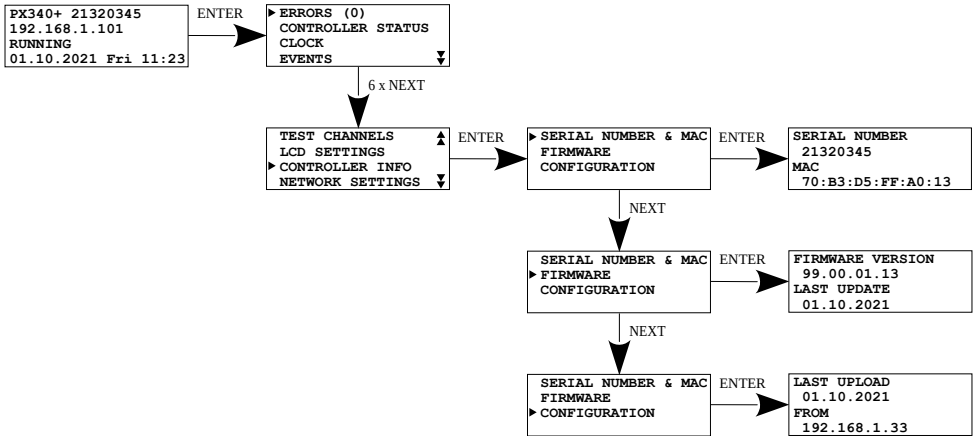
PX340+ 21320345
192.168.1.101
RUNNING
01.10.2021 Fri 11:23

ENTER

ERRORS (0)
CONTROLLER STATUS
CLOCK
EVENTS

6 x NEXT

TEST CHANNELS
LCD SETTINGS
CONTROLLER INFO
NETWORK SETTINGS

ENTER

SERIAL NUMBER & MAC
FIRMWARE
CONFIGURATION

ENTER

SERIAL NUMBER
21320345
MAC
70:B3:D5:FF:A0:13

NEXT

SERIAL NUMBER & MAC
FIRMWARE
CONFIGURATION

ENTER

FIRMWARE VERSION
99.00.01.13
LAST UPDATE
01.10.2021

NEXT

SERIAL NUMBER & MAC
FIRMWARE
CONFIGURATION

ENTER

LAST UPLOAD
01.10.2021
FROM
192.168.1.33